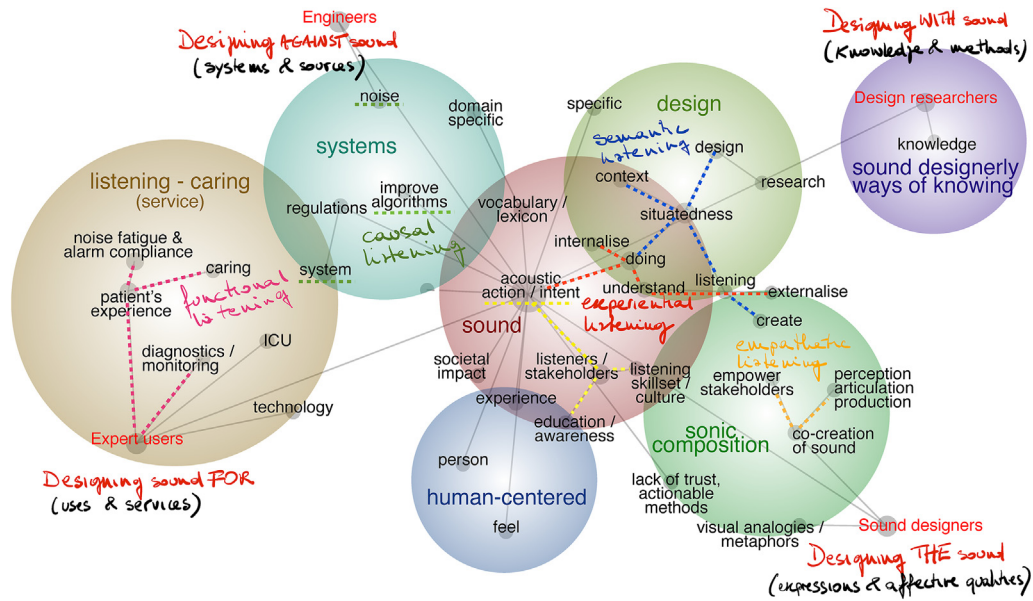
Engineers
Designing AGAINST sound
(systems & sources)

Designing WITH sound
(Knowledge & methods)

noise
domain specific
systems
improve algorithms
regulations
causal listening
system

specific
design
semantic listening
design
context
research
situatedness

Design researchers
knowledge
sound designerly ways of knowing

listening - caring
(service)
noise fatigue & alarm compliance
caring
patient's experience
functional listening
ICU
diagnostics / monitoring
technology
Expert users

Designing sound FOR
(uses & services)

vocabulary / lexicon
internalise
doing
acoustic action / intent
understand
listening
externalise
experiential listening
sound
create
empathetic listening
societal impact
listeners / stakeholders
listening skillset / culture
experience
education / awareness
empower stakeholders
perception articulation production
sonic composition
co-creation of sound

person
human-centered
feel

lack of trust, actionable methods
visual analogies / metaphors
Sound designers

Designing THE sound
(expressions & affective qualities)